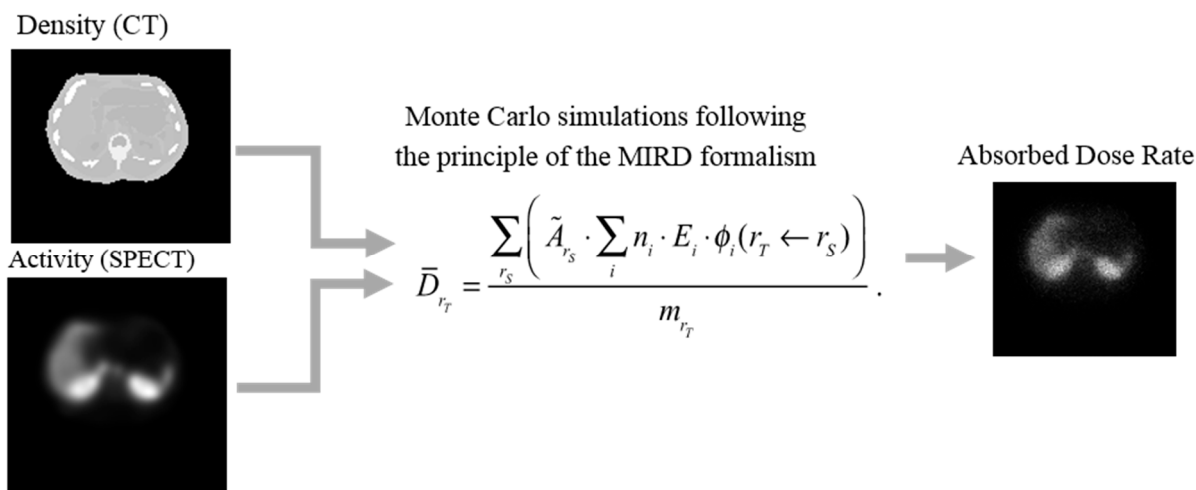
Density (CT)

Activity (SPECT)

Monte Carlo simulations following the principle of the MIRD formalism

$\bar{D}_{r_T} = \frac{\sum_{r_S}\left(\tilde{A}_{r_S} \cdot \sum_{i} n_i \cdot E_i \cdot \phi_i(r_T \leftarrow r_S)\right)}{m_{r_T}}.$

Absorbed Dose Rate